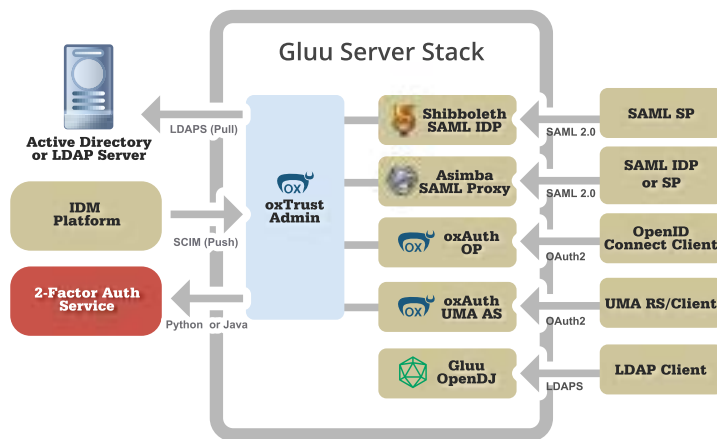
Gluu Server Stack

Active Directory or LDAP Server

LDAPS (Pull)

IDM Platform

SCIM (Push)

2-Factor Auth Service

Python or Java

OX oxTrust Admin

Shibboleth SAML IDP

Asimba SAML Proxy

OX oxAuth OP

OX oxAuth UMA AS

Gluu OpenDJ

SAML 2.0

SAML 2.0

OAuth2

OAuth2

LDAPS

SAML SP

SAML IDP or SP

OpenID Connect Client

UMA RS/Client

LDAP Client